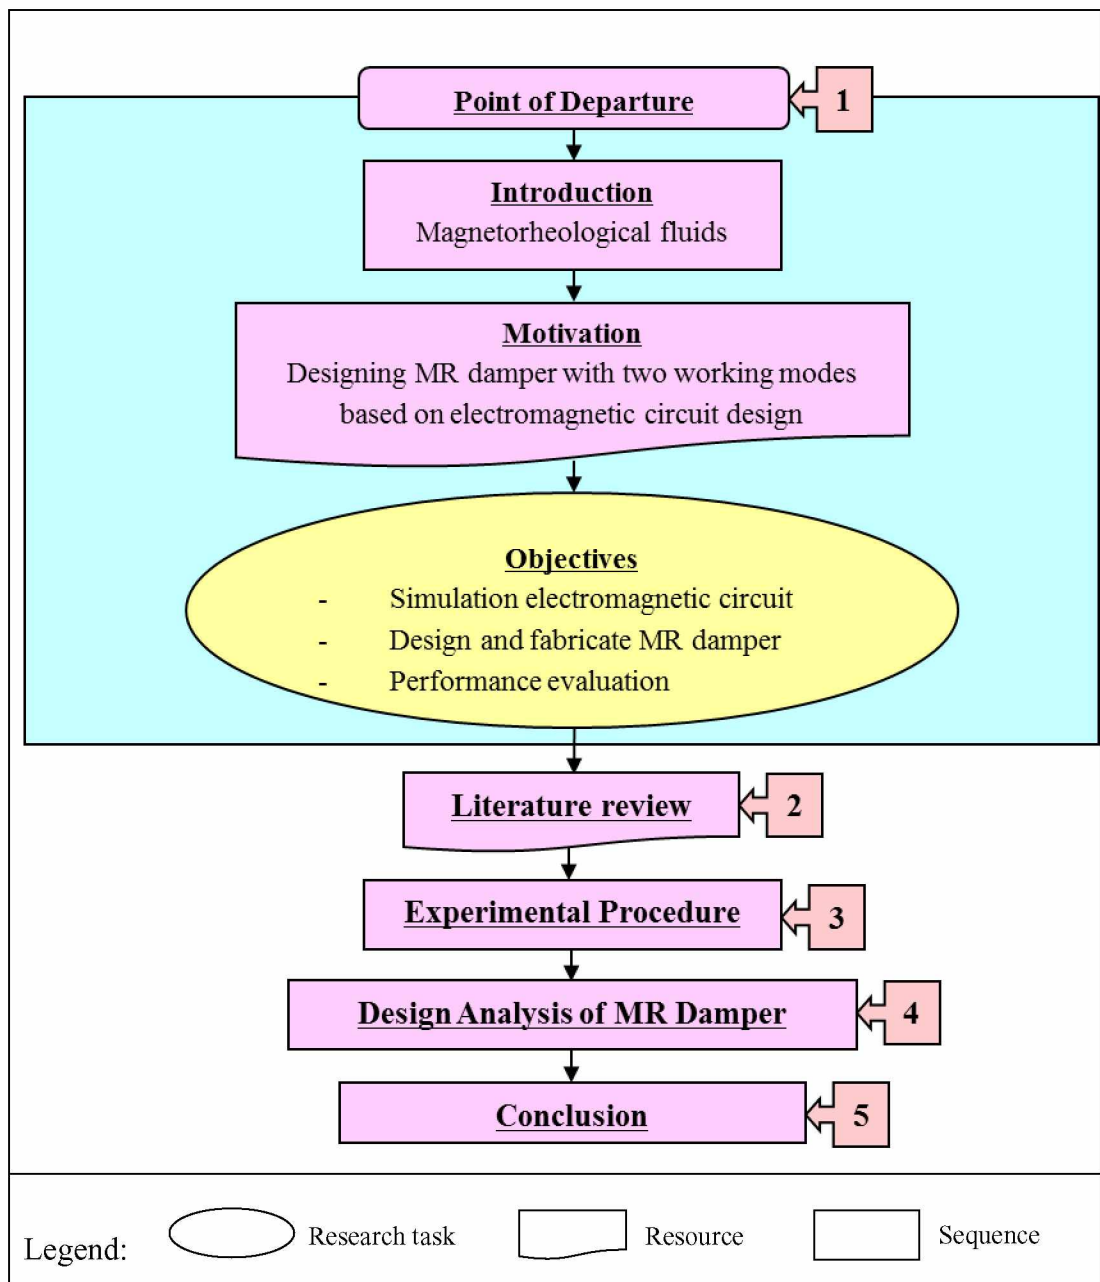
Point of Departure

1

Introduction
Magnetorheological fluids

Motivation
Designing MR damper with two working modes based on electromagnetic circuit design

Objectives
- Simulation electromagnetic circuit
- Design and fabricate MR damper
- Performance evaluation

Literature review

2

Experimental Procedure

3

Design Analysis of MR Damper

4

Conclusion

5

Legend: Research task Resource Sequence